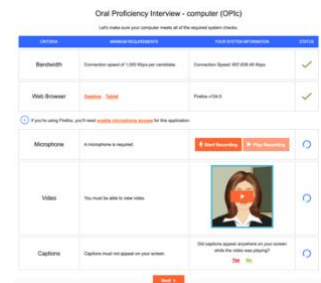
Oral Proficiency Interview - computer (OPIc)

Let's make sure your computer meets all of the required system checks.

| CRITERIA | MINIMUM REQUIREMENTS | YOUR SYSTEM INFORMATION | STATUS |
|---|---|---|---|
| Bandwidth | Connection speed of 1,000 Kbps per candidate. | Connection Speed: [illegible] Kbps | |
| Web Browser | Desktop Tablet | Firefox v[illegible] | |

If you're using Firefox, you'll need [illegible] for this application

| | | | |
|---|---|---|---|
| Microphone | A microphone is required. | Start Recording Play Recording | |
| Video | You must be able to view video. | | |
| Captions | Captions must not appear on your screen. | Did captions appear anywhere on your screen while the video was playing? Yes No | |

Next